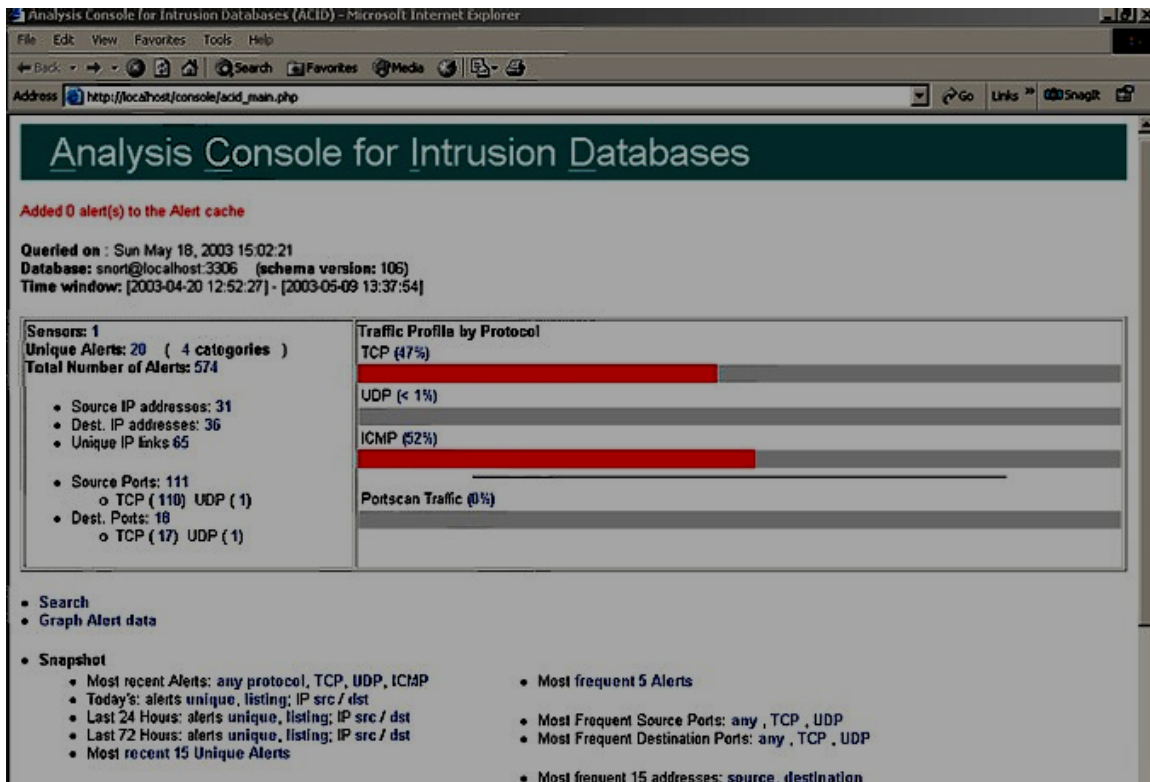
Analysis Console for Intrusion Databases (ACID) - Microsoft Internet Explorer

File Edit View Favorites Tools Help

Back Search Favorites Media

Address http://localhost/console/acid_main.php

Go Links SnagIt

Analysis Console for Intrusion Databases

Added 0 alert(s) to the Alert cache

Queried on : Sun May 18, 2003 15:02:21
Database: snort@localhost:3306 (schema version: 106)
Time window: [2003-04-20 12:52:27] - [2003-05-09 13:37:54]

Sensors: 1
Unique Alerts: 20 ( 4 categories )
Total Number of Alerts: 574

- Source IP addresses: 31
- Dest. IP addresses: 36
- Unique IP links 65

- Source Ports: 111
  - TCP ( 110) UDP ( 1)
- Dest. Ports: 18
  - TCP ( 17) UDP ( 1)

Traffic Profile by Protocol
TCP (47%)
UDP (< 1%)
ICMP (52%)
Portscan Traffic (0%)

- Search
- Graph Alert data

- Snapshot
  - Most recent Alerts: any protocol, TCP, UDP, ICMP
  - Today's: alerts unique, listing; IP src / dst
  - Last 24 Hours: alerts unique, listing; IP src / dst
  - Last 72 Hours: alerts unique, listing; IP src / dst
  - Most recent 15 Unique Alerts

- Most frequent 5 Alerts

- Most Frequent Source Ports: any , TCP , UDP
- Most Frequent Destination Ports: any , TCP , UDP

- Most frequent 15 addresses: source, destination